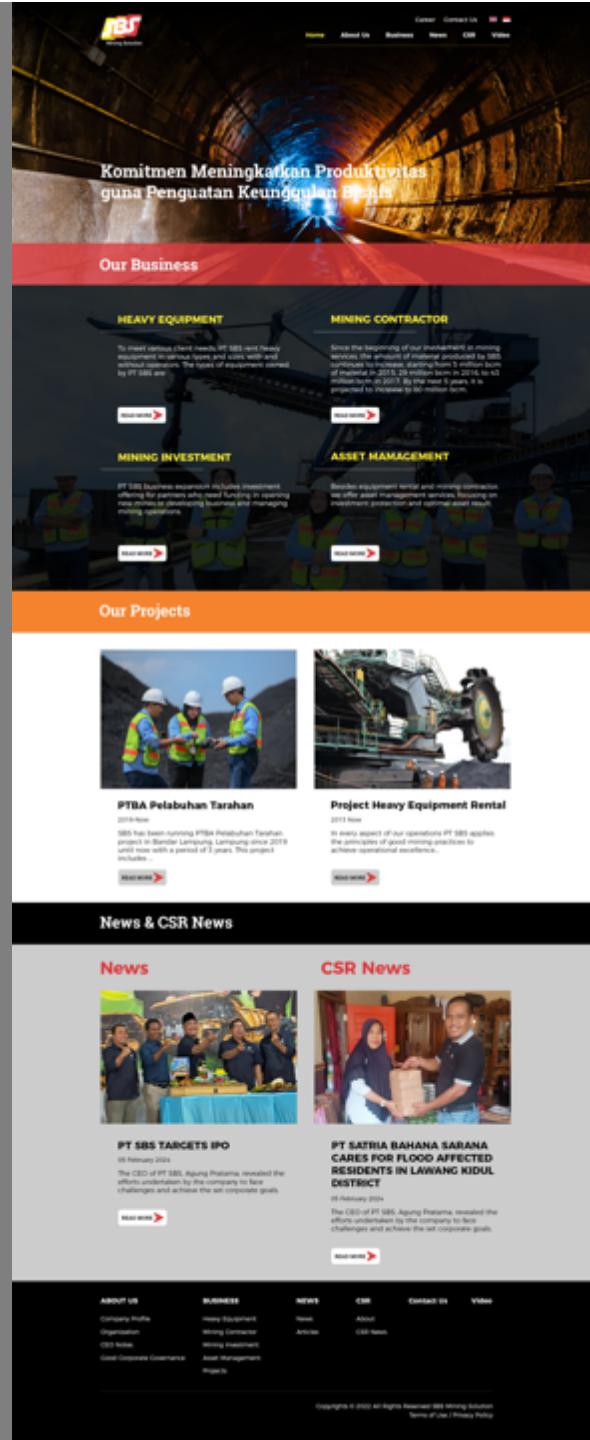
SBS
Mining Solution

Career Contact Us

Home About Us Business News CSR Video

Komitmen Meningkatkan Produktivitas guna Penguatan Keunggulan Bisnis

Our Business

HEAVY EQUIPMENT

To meet various client needs PT SBS rent heavy equipment in various types and sizes with and without operators. The types of equipment owned by PT SBS are:

READ MORE

MINING CONTRACTOR

Since the beginning of our involvement in mining services, the amount of material produced by SBS continues to increase, starting from 5 million bcm of material in 2015, 29 million bcm in 2016, to 43 million bcm in 2017. By the next 5 years, it is projected to increase to 80 million bcm.

READ MORE

MINING INVESTMENT

PT SBS business expansion includes investment offering for partners who need funding in opening new mines or developing business and managing mining operations.

READ MORE

ASSET MAMAGEMENT

Besides equipment rental and mining contractor, we offer asset management services, focusing on investment protection and optimal asset result.

READ MORE

Our Projects

PTBA Pelabuhan Tarahan

2019-Now

SBS has been running PTBA Pelabuhan Tarahan project in Bandar Lampung, Lampung since 2019 until now with a period of 7 years. This project includes ...

READ MORE

Project Heavy Equipment Rental

2013-Now

In every aspect of our operations PT SBS applies the principles of good mining practices to achieve operational excellence...

READ MORE

News & CSR News

News

PT SBS TARGETS IPO

05 February 2024

The CEO of PT SBS, Agung Pratama, revealed the efforts undertaken by the company to face challenges and achieve the set corporate goals.

READ MORE

CSR News

PT SATRIA BAHANA SARANA CARES FOR FLOOD AFFECTED RESIDENTS IN LAWANG KIDUL DISTRICT

05 February 2024

The CEO of PT SBS, Agung Pratama, revealed the efforts undertaken by the company to face challenges and achieve the set corporate goals.

READ MORE

ABOUT US
Company Profile
Organization
CEO Notes
Good Corporate Governance

BUSINESS
Heavy Equipment
Mining Contractor
Mining Investment
Asset Management
Projects

NEWS
News
Articles

CSR
About
CSR News

Contact Us

Video

Copyrights © 2022 All Rights Reserved SBS Mining Solution
Terms of Use | Privacy Policy